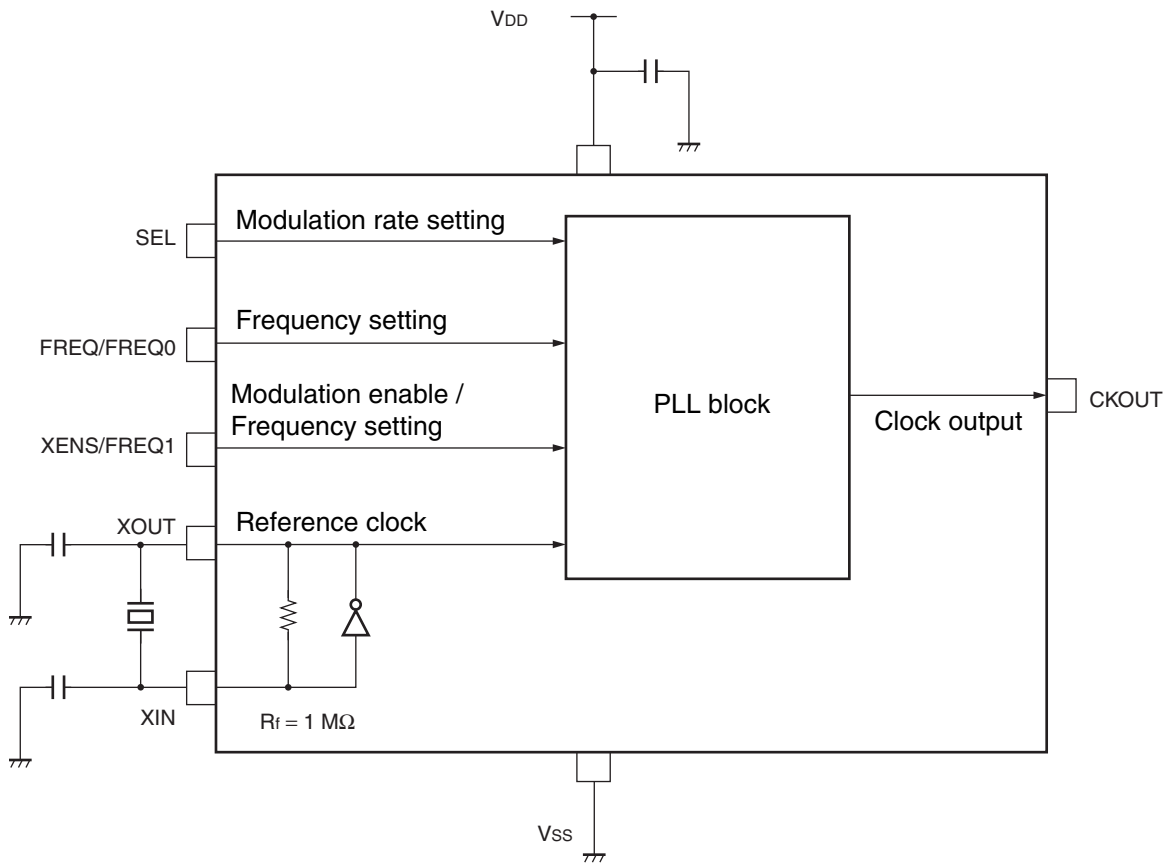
$V_{DD}$

SEL

Modulation rate setting

FREQ/FREQ0

Frequency setting

Modulation enable / Frequency setting

XENS/FREQ1

PLL block

Clock output

CKOUT

XOUT

Reference clock

XIN

$R_f = 1\ M\Omega$

$V_{SS}$